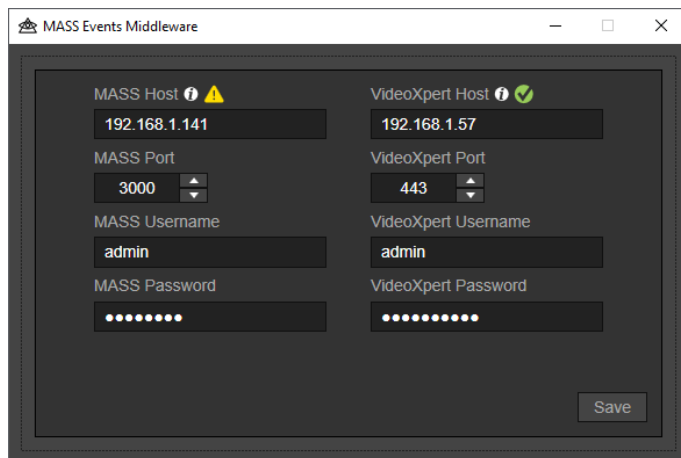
MASS Events Middleware

MASS Host
192.168.1.141
MASS Port
3000
MASS Username
admin
MASS Password
••••••••

VideoXpert Host
192.168.1.57
VideoXpert Port
443
VideoXpert Username
admin
VideoXpert Password
••••••••••

Save